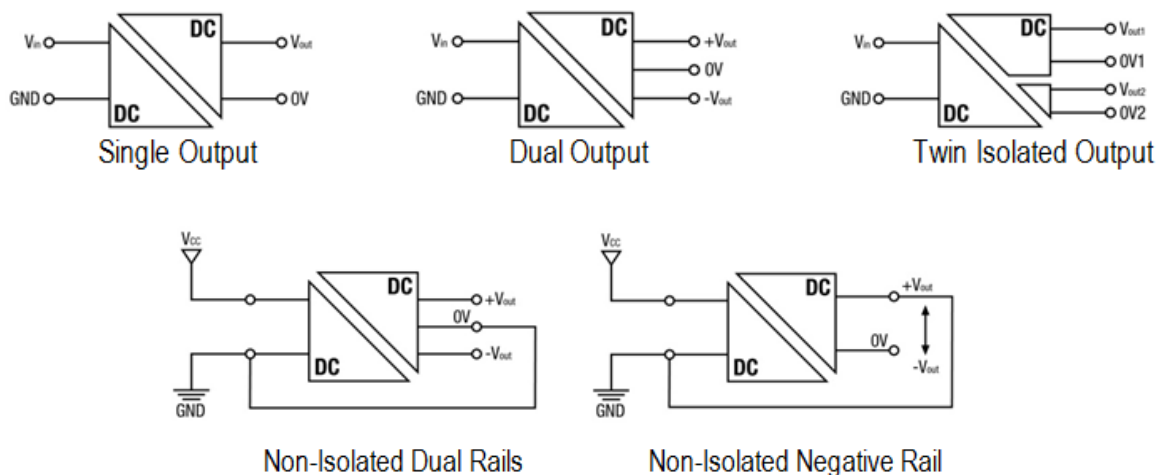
DC
$V_{in}$
$V_{out}$
GND
0V
DC
Single Output

DC
$V_{in}$
$+V_{out}$
0V
GND
$-V_{out}$
DC
Dual Output

DC
$V_{in}$
$V_{out1}$
0V1
GND
$V_{out2}$
0V2
DC
Twin Isolated Output

$V_{CC}$
DC
$+V_{out}$
0V
$-V_{out}$
DC
GND
Non-Isolated Dual Rails

$V_{CC}$
DC
$+V_{out}$
0V
$-V_{out}$
DC
GND
Non-Isolated Negative Rail